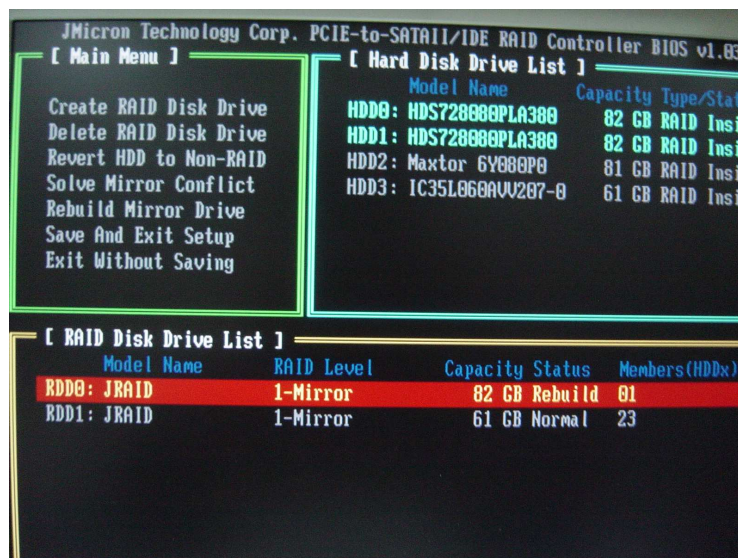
JMicron Technology Corp. PCIE-to-SATAII/IDE RAID Controller BIOS v1.83

[ Main Menu ]

Create RAID Disk Drive
Delete RAID Disk Drive
Revert HDD to Non-RAID
Solve Mirror Conflict
Rebuild Mirror Drive
Save And Exit Setup
Exit Without Saving

[ Hard Disk Drive List ]

| | Model Name | Capacity | Type/Stat |
|---|---|---|---|
| HDD0: | HDS728080PLA380 | 82 GB | RAID Insi |
| HDD1: | HDS728080PLA380 | 82 GB | RAID Insi |
| HDD2: | Maxtor 6Y080P0 | 81 GB | RAID Insi |
| HDD3: | IC35L060AVV207-0 | 61 GB | RAID Insi |

[ RAID Disk Drive List ]

| | Model Name | RAID Level | Capacity | Status | Members(HDDx) |
|---|---|---|---|---|---|
| RDD0: | JRAID | 1-Mirror | 82 GB | Rebuild | 01 |
| RDD1: | JRAID | 1-Mirror | 61 GB | Normal | 23 |